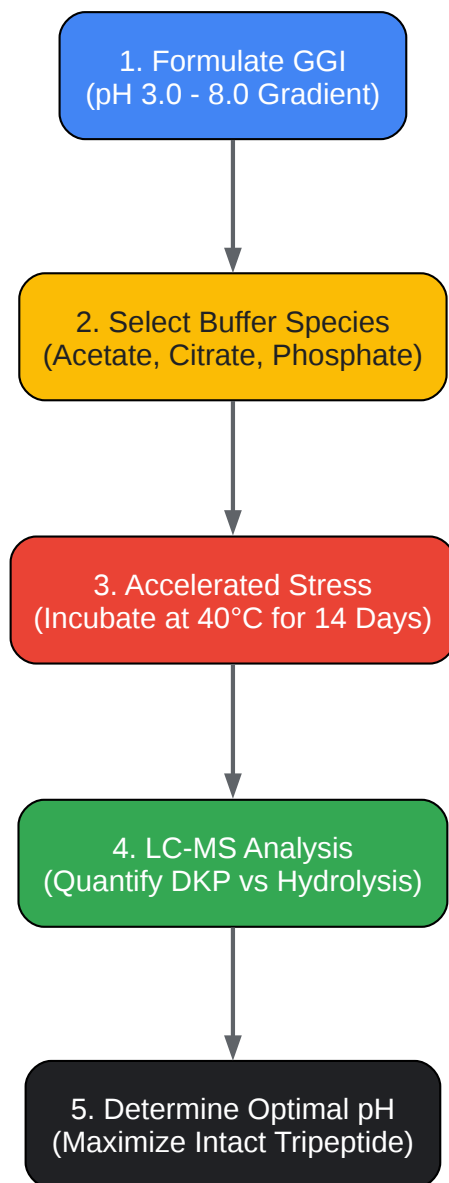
1. Formulate GGI
(pH 3.0 - 8.0 Gradient)

2. Select Buffer Species
(Acetate, Citrate, Phosphate)

3. Accelerated Stress
(Incubate at 40°C for 14 Days)

4. LC-MS Analysis
(Quantify DKP vs Hydrolysis)

5. Determine Optimal pH
(Maximize Intact Tripeptide)